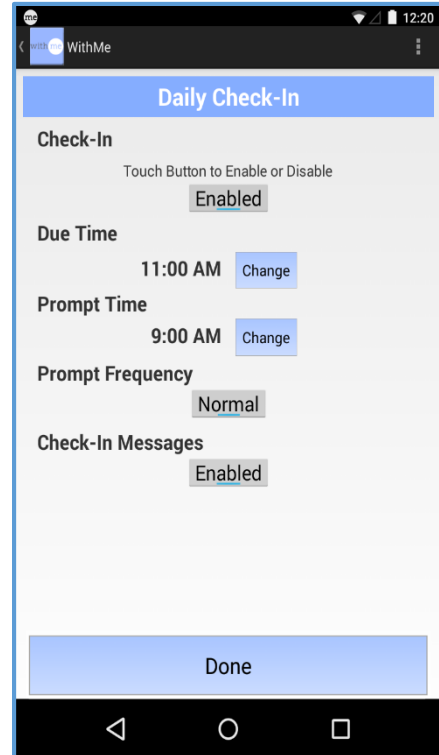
me
12:20
with me WithMe

Daily Check-In

Check-In

Touch Button to Enable or Disable

Enabled

Due Time

11:00 AM Change

Prompt Time

9:00 AM Change

Prompt Frequency

Normal

Check-In Messages

Enabled

Done